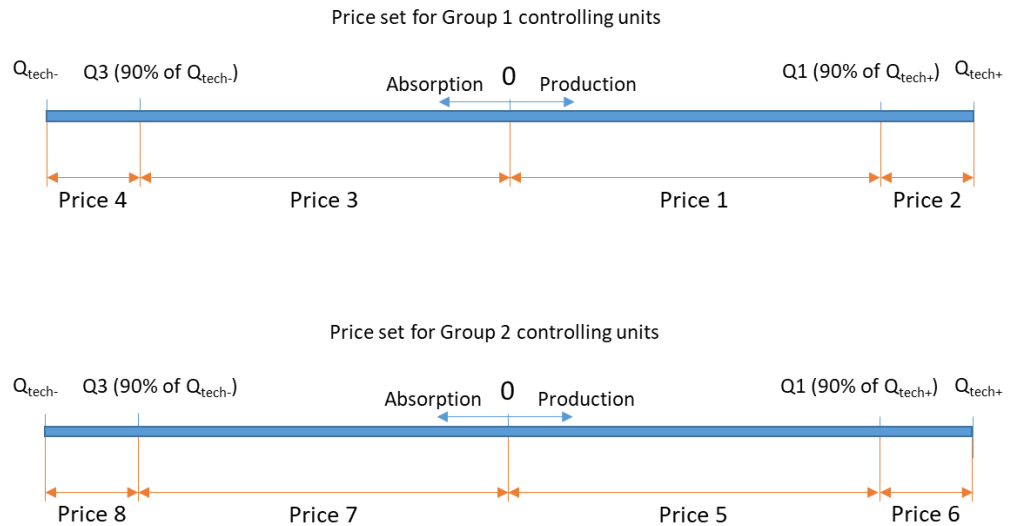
Price set for Group 1 controlling units

$Q_{tech-}$ Q3 (90% of $Q_{tech-}$) Absorption 0 Production Q1 (90% of $Q_{tech+}$) $Q_{tech+}$

Price 4 Price 3 Price 1 Price 2

Price set for Group 2 controlling units

$Q_{tech-}$ Q3 (90% of $Q_{tech-}$) Absorption 0 Production Q1 (90% of $Q_{tech+}$) $Q_{tech+}$

Price 8 Price 7 Price 5 Price 6